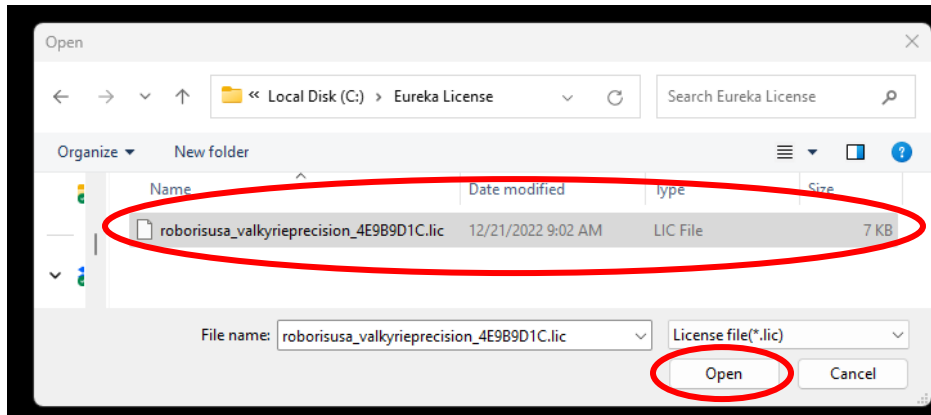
Open

« Local Disk (C:) › Eureka License

Search Eureka License

Organize ▾ New folder

| Name | Date modified | Type | Size |
|---|---|---|---|
| roborisusa_valkyrieprecision_4E9B9D1C.lic | 12/21/2022 9:02 AM | LIC File | 7 KB |

File name: roborisusa_valkyrieprecision_4E9B9D1C.lic

License file(*.lic)

Open

Cancel